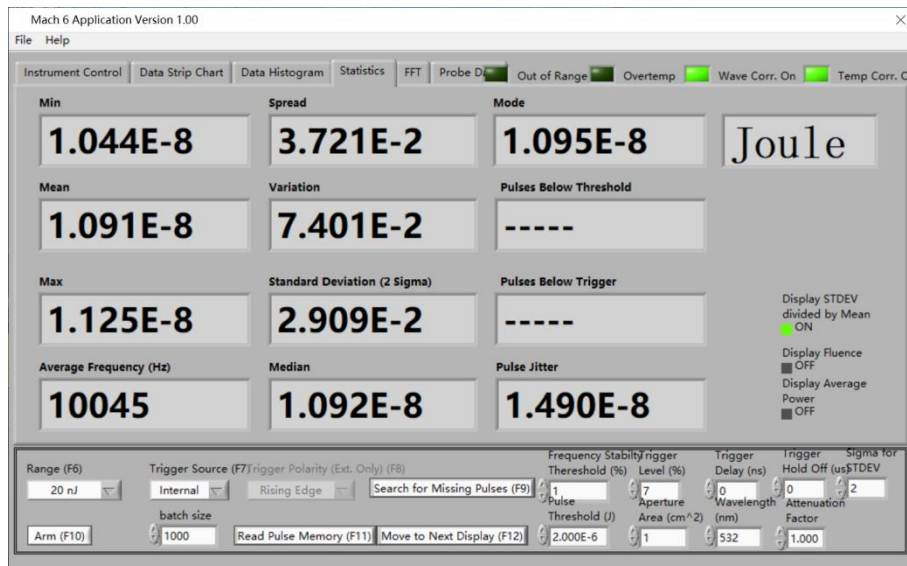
Mach 6 Application Version 1.00

File Help

Instrument Control | Data Strip Chart | Data Histogram | Statistics | FFT | Probe Di

Out of Range | Overtemp | Wave Corr. On | Temp Corr. C

Min
1.044E-8

Spread
3.721E-2

Mode
1.095E-8

Joule

Mean
1.091E-8

Variation
7.401E-2

Pulses Below Threshold
-----

Max
1.125E-8

Standard Deviation (2 Sigma)
2.909E-2

Pulses Below Trigger
-----

Display STDEV divided by Mean
ON

Display Fluence
OFF

Display Average Power
OFF

Average Frequency (Hz)
10045

Median
1.092E-8

Pulse Jitter
1.490E-8

Range (F6)
20 nJ

Trigger Source (F7)
Internal

Trigger Polarity (Ext. Only) (F8)
Rising Edge

Search for Missing Pulses (F9)

Frequency Stability Thereshold (%)
1

Trigger Level (%)
7

Trigger Delay (ns)
0

Trigger Hold Off (us)
0

Sigma for STDEV
2

Arm (F10)

batch size
1000

Read Pulse Memory (F11)

Move to Next Display (F12)

Pulse Threshold (J)
2.000E-6

Aperture Area (cm^2)
1

Wavelength (nm)
532

Attenuation Factor
1.000